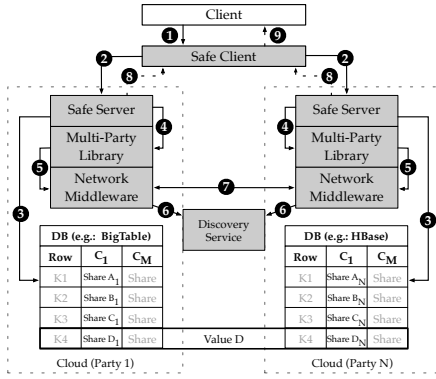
Client

1

9

Safe Client

2

2

8

8

Safe Server

Safe Server

Multi-Party Library

Multi-Party Library

4

4

5

5

Network Middleware

Network Middleware

7

3

3

6

6

Discovery Service

DB (e.g.: BigTable)

| Row | $C_1$ | $C_M$ |
|---|---|---|
| K1 | Share $A_1$ | Share |
| K2 | Share $B_1$ | Share |
| K3 | Share $C_1$ | Share |
| K4 | Share $D_1$ | Share |

DB (e.g.: HBase)

| Row | $C_1$ | $C_M$ |
|---|---|---|
| K1 | Share $A_N$ | Share |
| K2 | Share $B_N$ | Share |
| K3 | Share $C_N$ | Share |
| K4 | Share $D_N$ | Share |

Value D

Cloud (Party 1)

Cloud (Party N)